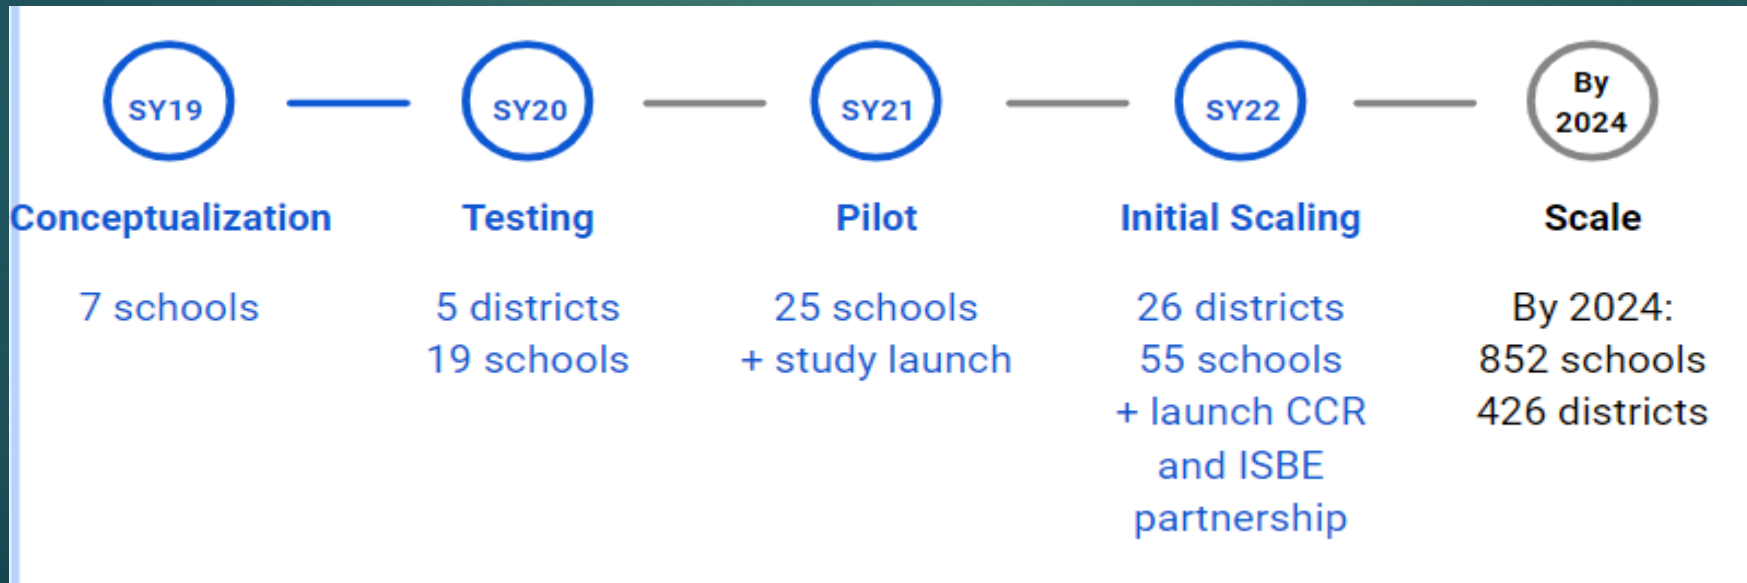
SY19

Conceptualization

7 schools

SY20

Testing

5 districts
19 schools

SY21

Pilot

25 schools
+ study launch

SY22

Initial Scaling

26 districts
55 schools
+ launch CCR and ISBE partnership

By 2024

Scale

By 2024:
852 schools
426 districts